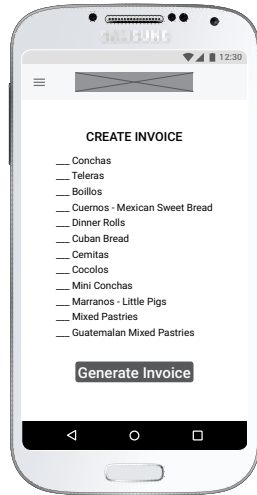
SAMSUNG

12:30

CREATE INVOICE

___ Conchas
___ Teleras
___ Boillos
___ Cuernos - Mexican Sweet Bread
___ Dinner Rolls
___ Cuban Bread
___ Cemitas
___ Cocolos
___ Mini Conchas
___ Marranos - Little Pigs
___ Mixed Pastries
___ Guatemalan Mixed Pastries

Generate Invoice